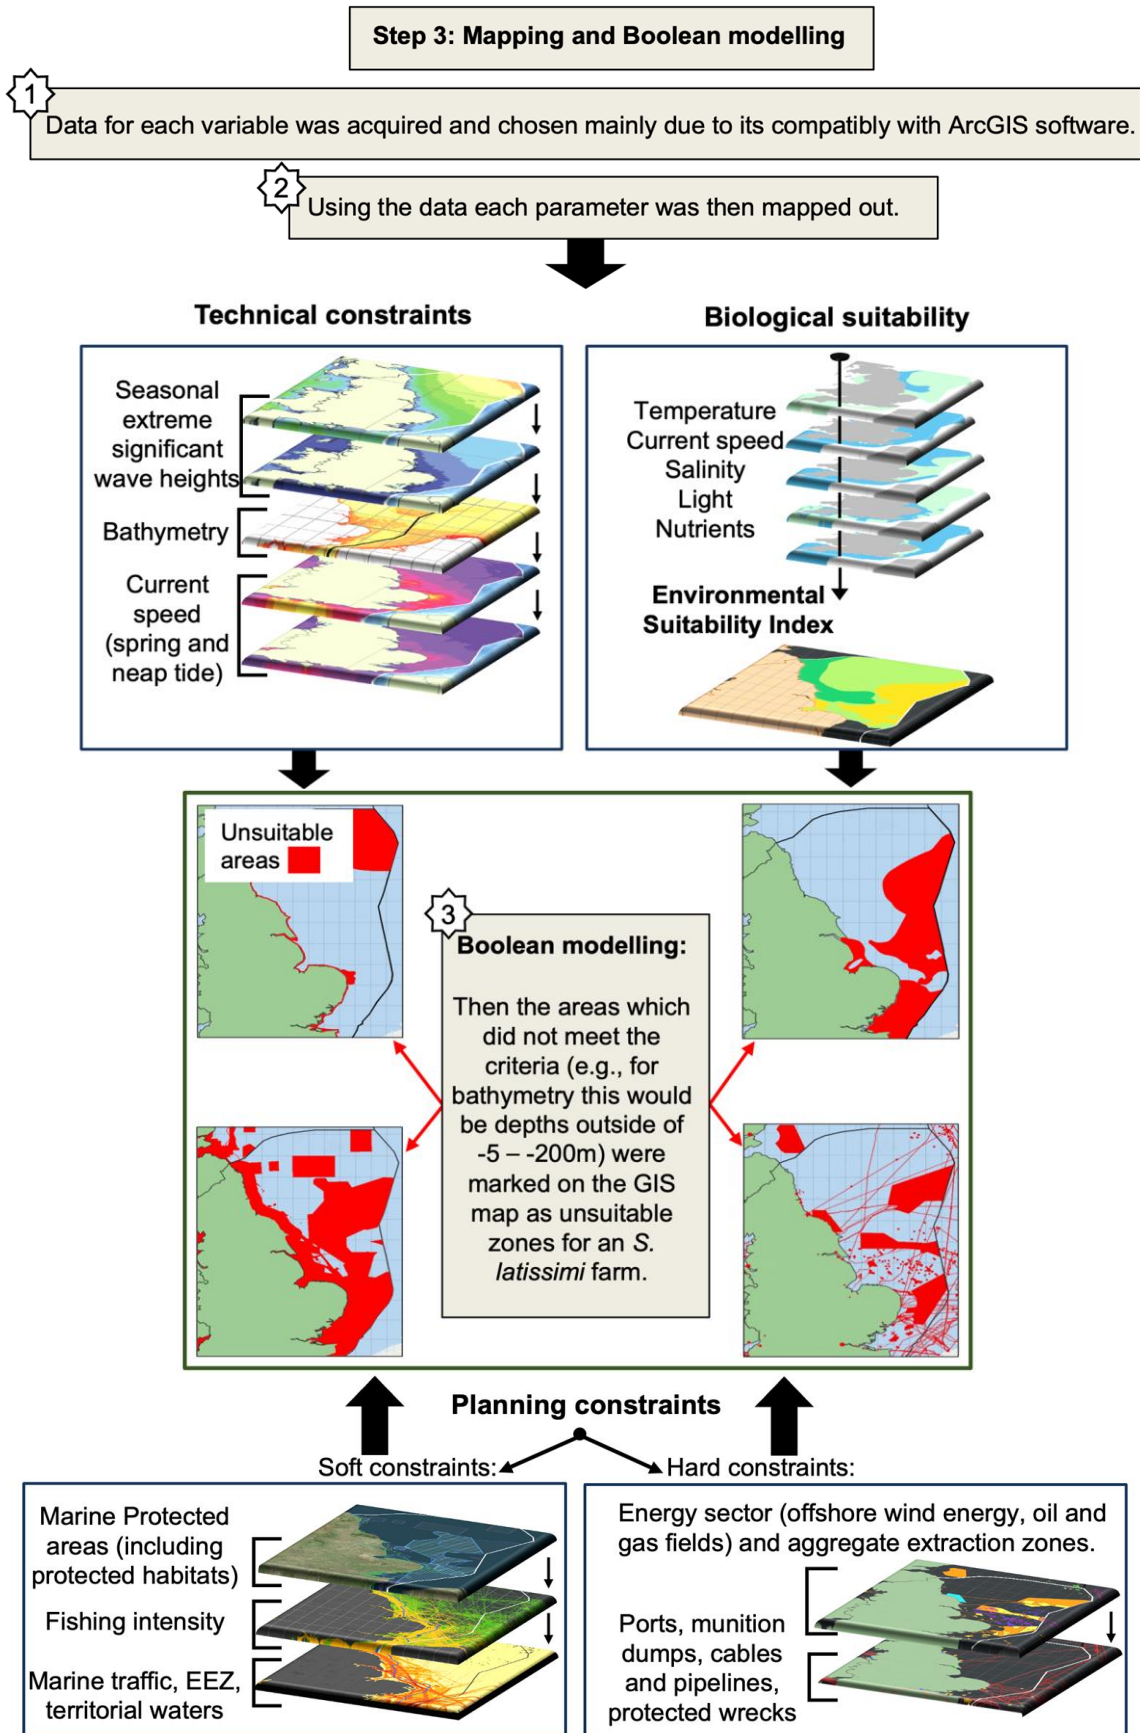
Step 3: Mapping and Boolean modelling

1 Data for each variable was acquired and chosen mainly due to its compatibly with ArcGIS software.

2 Using the data each parameter was then mapped out.

Technical constraints

Seasonal extreme significant wave heights

Bathymetry

Current speed (spring and neap tide)

Biological suitability

Temperature
Current speed
Salinity
Light
Nutrients

Environmental Suitability Index

Unsuitable areas

3 Boolean modelling:

Then the areas which did not meet the criteria (e.g., for bathymetry this would be depths outside of -5 – -200m) were marked on the GIS map as unsuitable zones for an *S. latissimi* farm.

Planning constraints

Soft constraints:

Hard constraints:

Marine Protected areas (including protected habitats)

Fishing intensity

Marine traffic, EEZ, territorial waters

Energy sector (offshore wind energy, oil and gas fields) and aggregate extraction zones.

Ports, munition dumps, cables and pipelines, protected wrecks